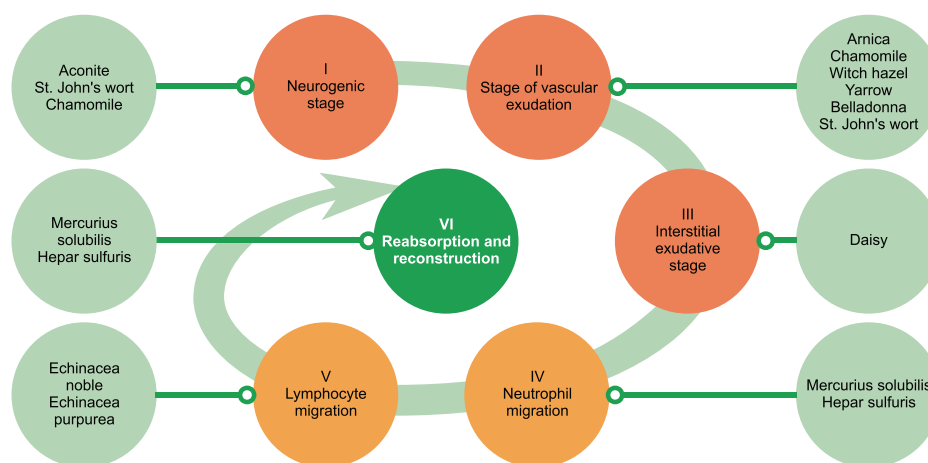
Aconite
St. John's wort
Chamomile

I
Neurogenic
stage

II
Stage of vascular
exudation

Arnica
Chamomile
Witch hazel
Yarrow
Belladonna
St. John's wort

Mercurius
solubilis
Hepar sulfuris

VI
Reabsorption and
reconstruction

III
Interstitial
exudative
stage

Daisy

Echinacea
noble
Echinacea
purpurea

V
Lymphocyte
migration

IV
Neutrophil
migration

Mercurius solubilis
Hepar sulfuris